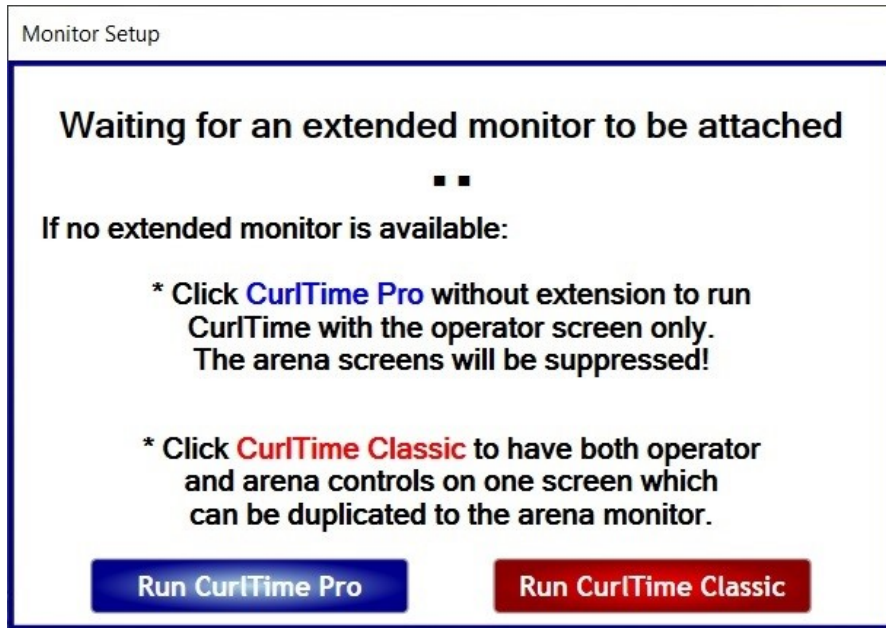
Monitor Setup

Waiting for an extended monitor to be attached

..

If no extended monitor is available:

* Click CurlTime Pro without extension to run CurlTime with the operator screen only. The arena screens will be suppressed!

* Click CurlTime Classic to have both operator and arena controls on one screen which can be duplicated to the arena monitor.

Run CurlTime Pro

Run CurlTime Classic